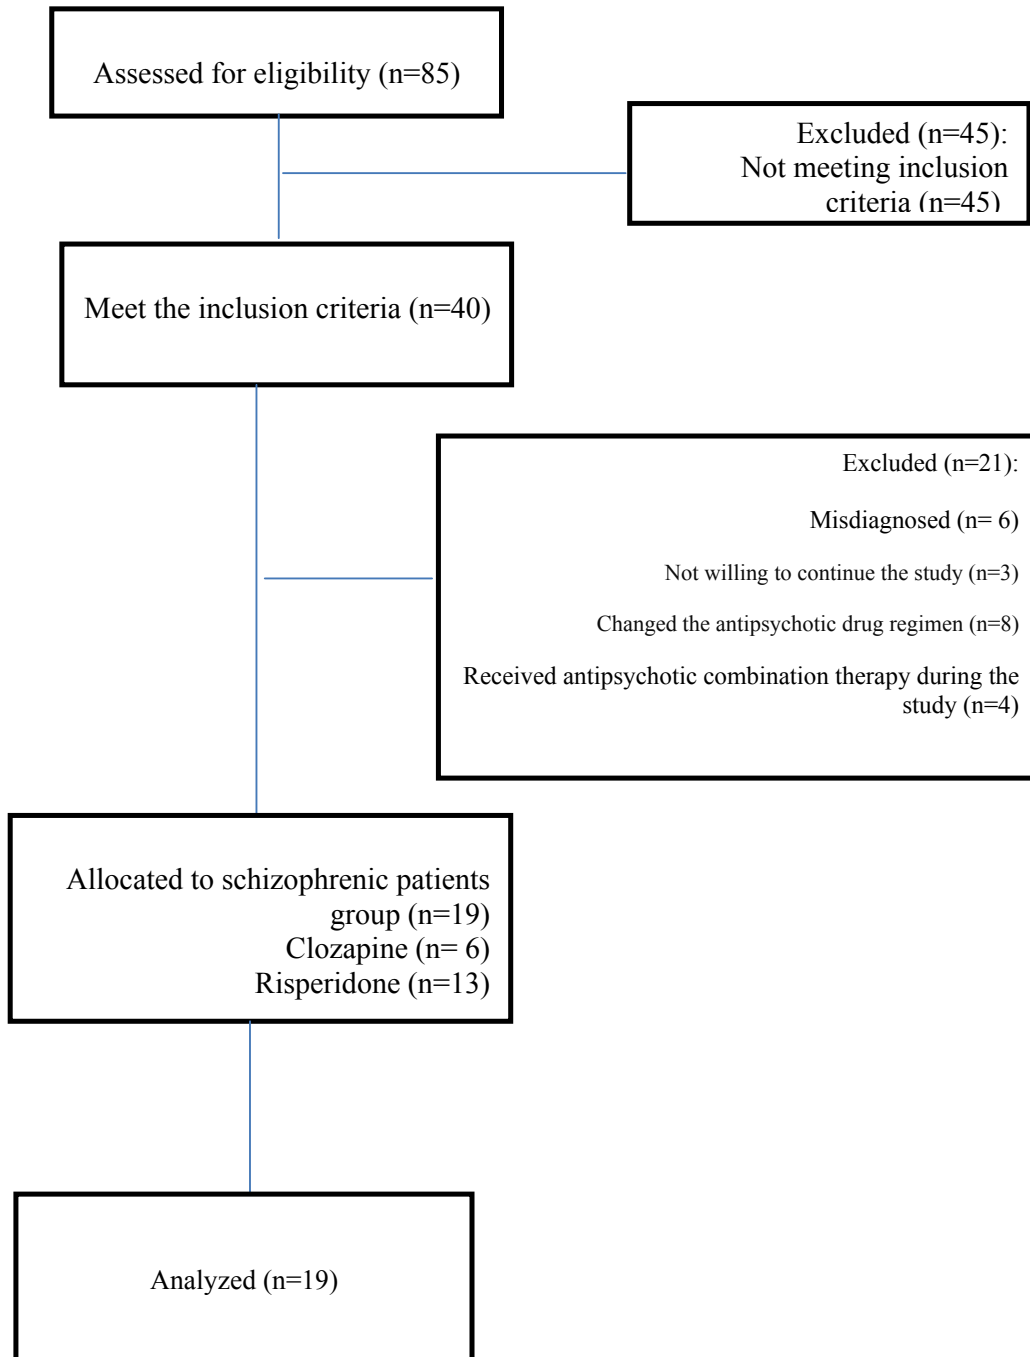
Assessed for eligibility (n=85)

Excluded (n=45):
Not meeting inclusion criteria (n=45)

Meet the inclusion criteria (n=40)

Excluded (n=21):

Misdiagnosed (n= 6)

Not willing to continue the study (n=3)

Changed the antipsychotic drug regimen (n=8)

Received antipsychotic combination therapy during the study (n=4)

Allocated to schizophrenic patients group (n=19)
Clozapine (n= 6)
Risperidone (n=13)

Analyzed (n=19)